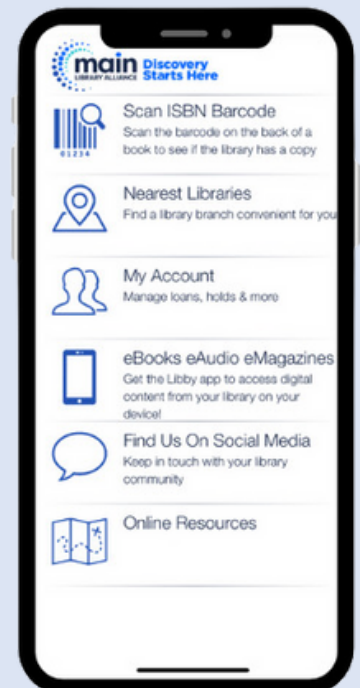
main LIBRARY ALLIANCE Discovery Starts Here

01234

Scan ISBN Barcode
Scan the barcode on the back of a book to see if the library has a copy

Nearest Libraries
Find a library branch convenient for you

My Account
Manage loans, holds & more

eBooks eAudio eMagazines
Get the Libby app to access digital content from your library on your device!

Find Us On Social Media
Keep in touch with your library community

Online Resources